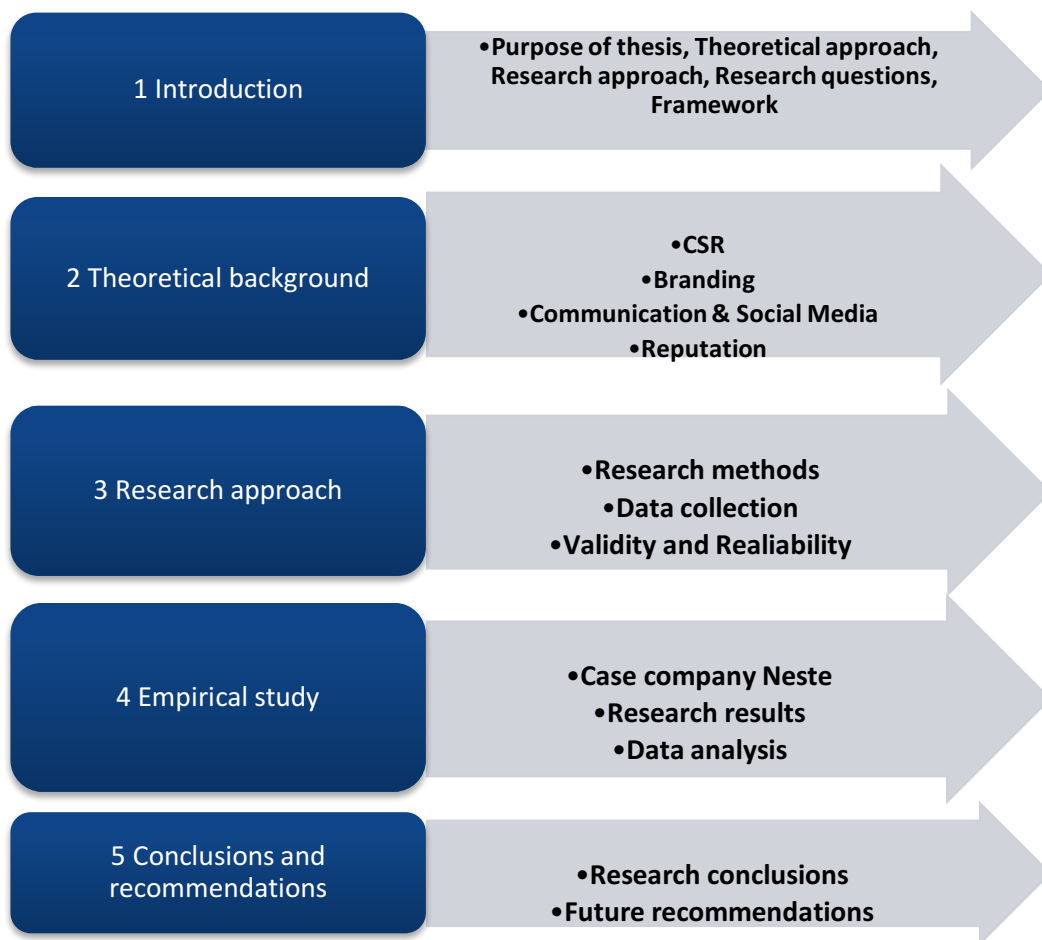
1 Introduction

•Purpose of thesis, Theoretical approach, Research approach, Research questions, Framework

2 Theoretical background

•CSR
•Branding
•Communication & Social Media
•Reputation

3 Research approach

•Research methods
•Data collection
•Validity and Realiability

4 Empirical study

•Case company Neste
•Research results
•Data analysis

5 Conclusions and recommendations

•Research conclusions
•Future recommendations